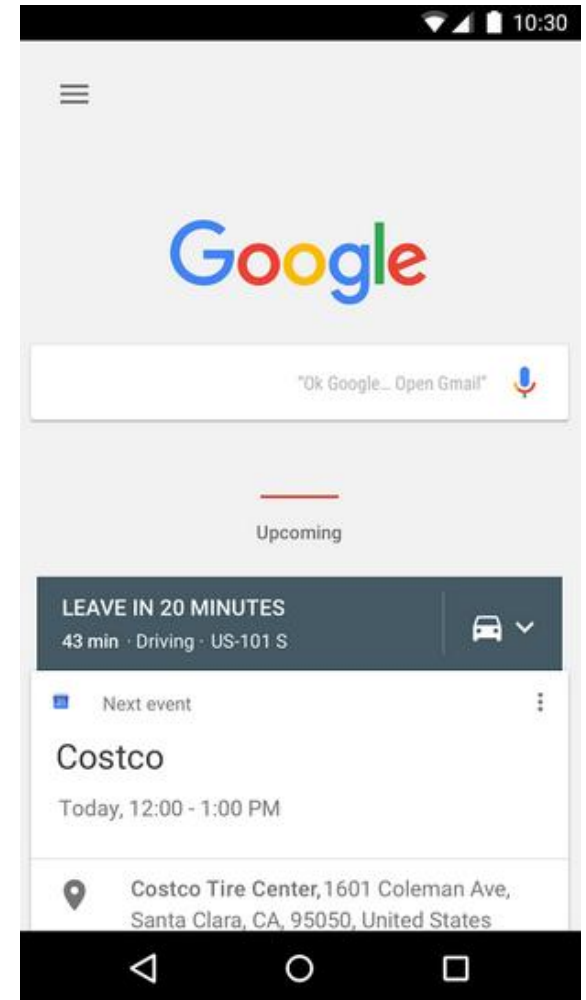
10:30

Google

"Ok Google... Open Gmail"

Upcoming

LEAVE IN 20 MINUTES
43 min · Driving · US-101 S

Next event

Costco

Today, 12:00 - 1:00 PM

Costco Tire Center, 1601 Coleman Ave, Santa Clara, CA, 95050, United States